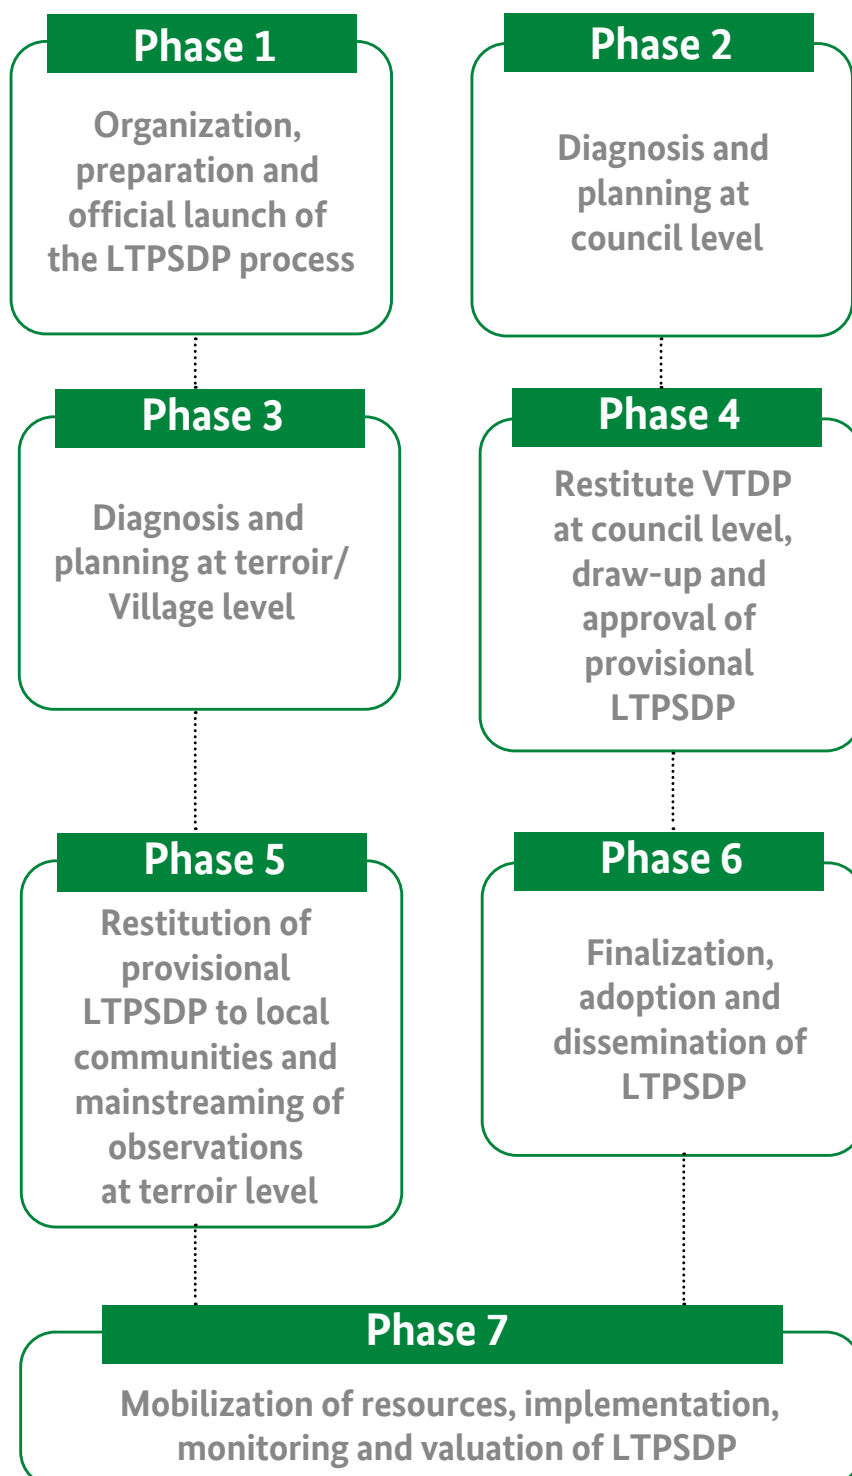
Phase 1

Organization, preparation and official launch of the LTPSDP process

Phase 2

Diagnosis and planning at council level

Phase 3

Diagnosis and planning at terroir/ Village level

Phase 4

Restitute VTDP at council level, draw-up and approval of provisional LTPSDP

Phase 5

Restitution of provisional LTPSDP to local communities and mainstreaming of observations at terroir level

Phase 6

Finalization, adoption and dissemination of LTPSDP

Phase 7

Mobilization of resources, implementation, monitoring and valuation of LTPSDP